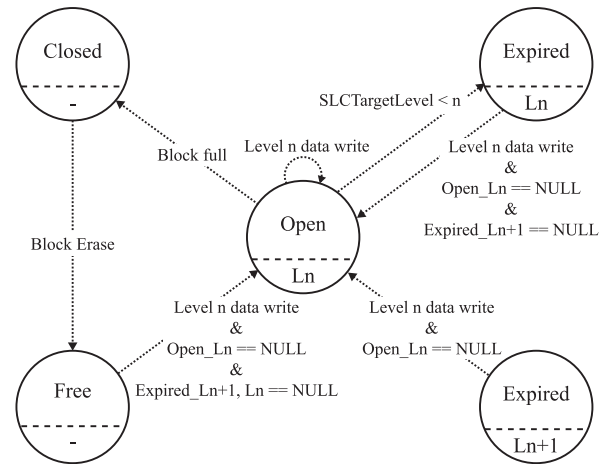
Closed

-

Expired

Ln

SLCTargetLevel < n

Level n data write

Block full

Level n data write
&
Open_Ln == NULL
&
Expired_Ln+1 == NULL

Block Erase

Open

Ln

Level n data write
&
Open_Ln == NULL
&
Expired_Ln+1, Ln == NULL

Level n data write
&
Open_Ln == NULL

Free

-

Expired

Ln+1